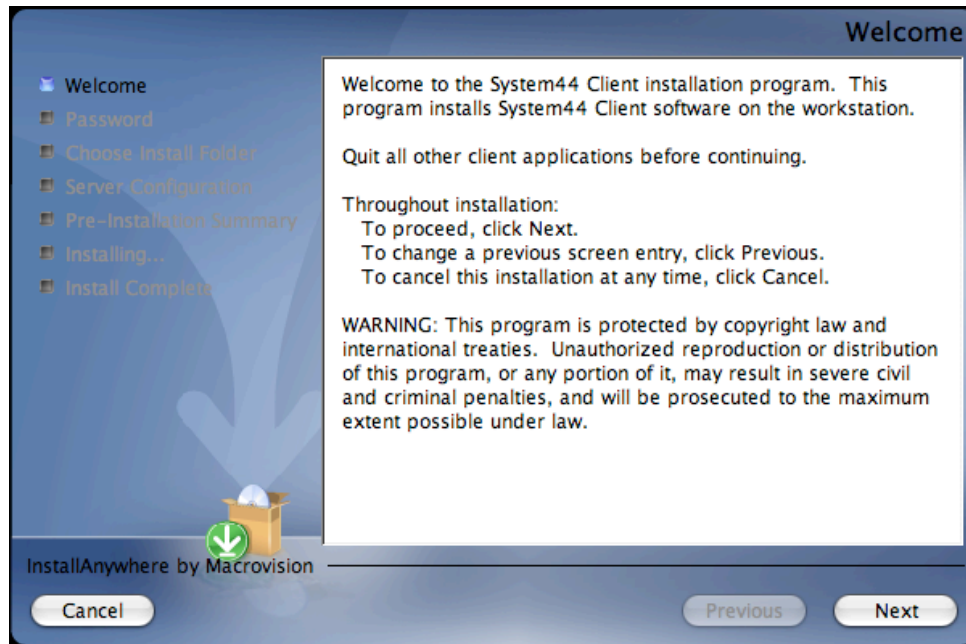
Welcome

Welcome
Password
Choose Install Folder
Server Configuration
Pre-Installation Summary
Installing...
Install Complete

Welcome to the System44 Client installation program. This program installs System44 Client software on the workstation.

Quit all other client applications before continuing.

Throughout installation:
To proceed, click Next.
To change a previous screen entry, click Previous.
To cancel this installation at any time, click Cancel.

WARNING: This program is protected by copyright law and international treaties. Unauthorized reproduction or distribution of this program, or any portion of it, may result in severe civil and criminal penalties, and will be prosecuted to the maximum extent possible under law.

InstallAnywhere by Macrovision

Cancel

Previous

Next